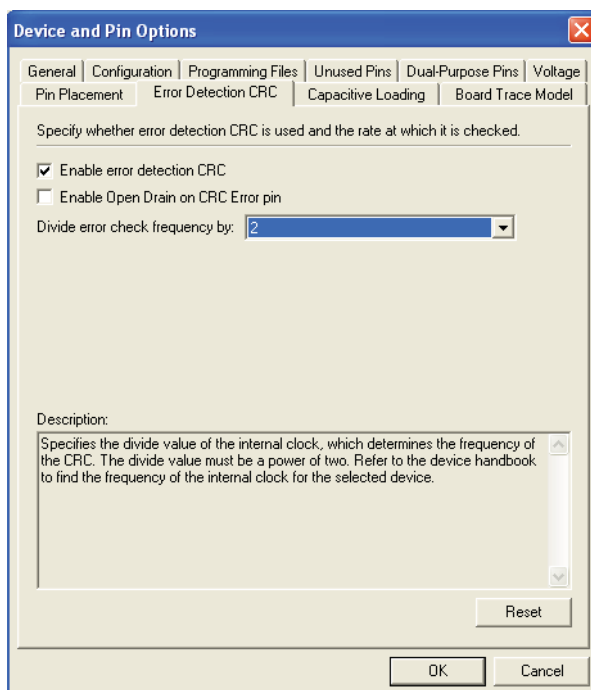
Device and Pin Options

General | Configuration | Programming Files | Unused Pins | Dual-Purpose Pins | Voltage
Pin Placement | Error Detection CRC | Capacitive Loading | Board Trace Model

Specify whether error detection CRC is used and the rate at which it is checked.

☑ Enable error detection CRC
☐ Enable Open Drain on CRC Error pin

Divide error check frequency by: 2

Description:
Specifies the divide value of the internal clock, which determines the frequency of the CRC. The divide value must be a power of two. Refer to the device handbook to find the frequency of the internal clock for the selected device.

Reset

OK
Cancel